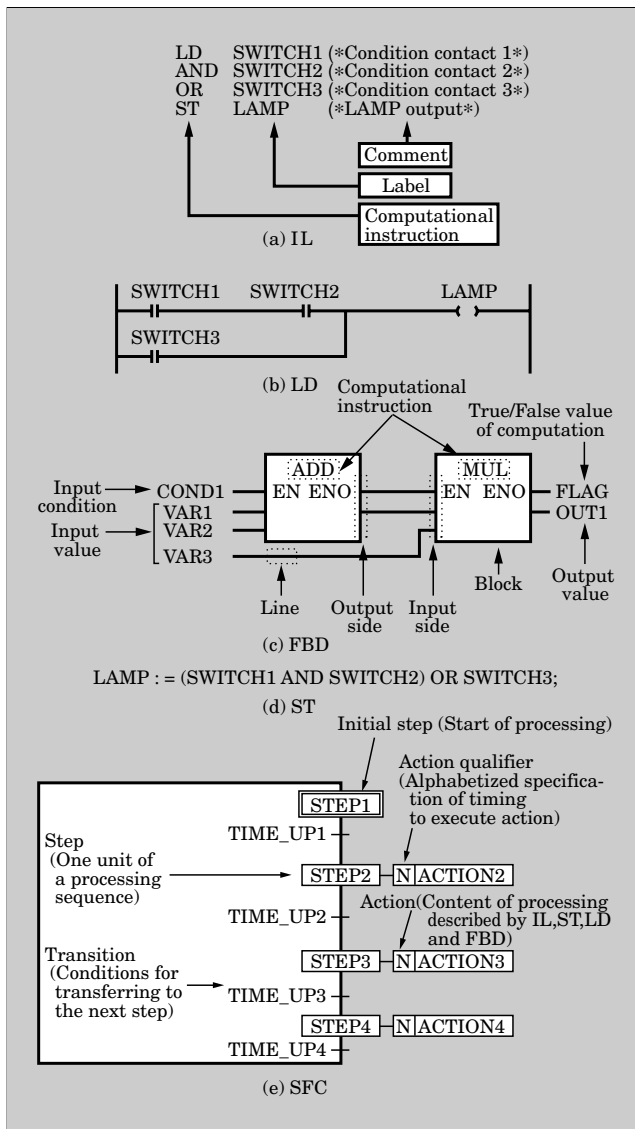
LD SWITCH1 (*Condition contact 1*)
AND SWITCH2 (*Condition contact 2*)
OR SWITCH3 (*Condition contact 3*)
ST LAMP (*LAMP output*)

Comment

Label

Computational instruction

(a) IL

SWITCH1 SWITCH2 LAMP

SWITCH3

(b) LD

Computational instruction

True/False value of computation

Input condition

COND1

Input value

VAR1
VAR2
VAR3

ADD
EN ENO

MUL
EN ENO

FLAG
OUT1

Line

Output side

Input side

Block

Output value

(c) FBD

LAMP : = (SWITCH1 AND SWITCH2) OR SWITCH3;

(d) ST

Initial step (Start of processing)

Action qualifier (Alphabetized specification of timing to execute action)

STEP1

TIME_UP1

Step (One unit of a processing sequence)

STEP2 N ACTION2

TIME_UP2

Action(Content of processing described by IL,ST,LD and FBD)

Transition (Conditions for transferring to the next step)

STEP3 N ACTION3

TIME_UP3

STEP4 N ACTION4

TIME_UP4

(e) SFC